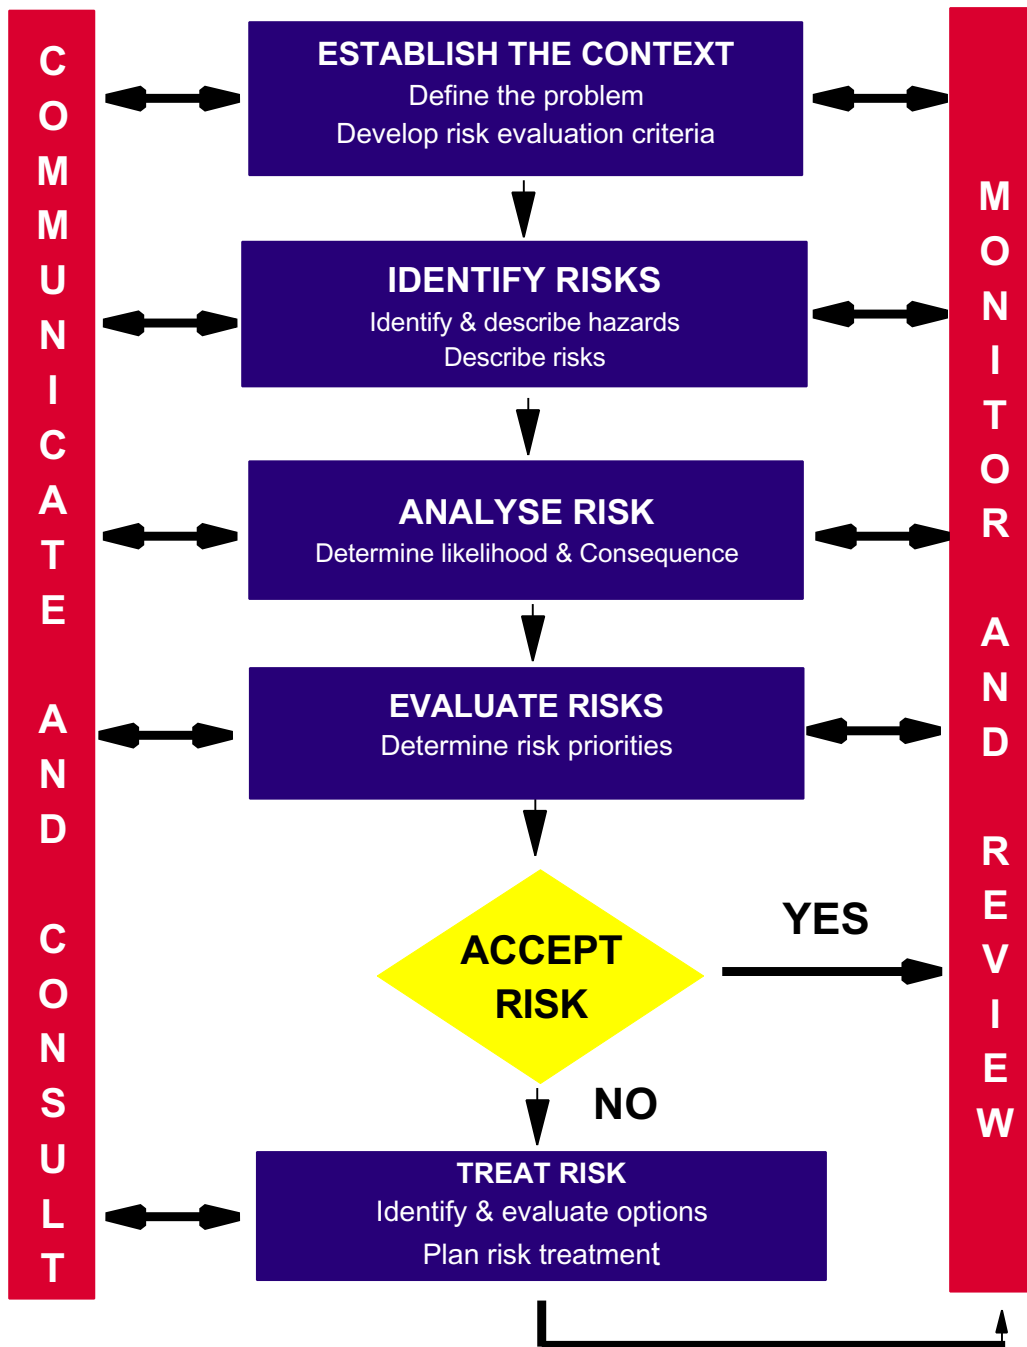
COMMUNICATE AND CONSULT

ESTABLISH THE CONTEXT
Define the problem
Develop risk evaluation criteria

IDENTIFY RISKS
Identify & describe hazards
Describe risks

ANALYSE RISK
Determine likelihood & Consequence

EVALUATE RISKS
Determine risk priorities

ACCEPT RISK

YES

NO

TREAT RISK
Identify & evaluate options
Plan risk treatment

MONITOR AND REVIEW